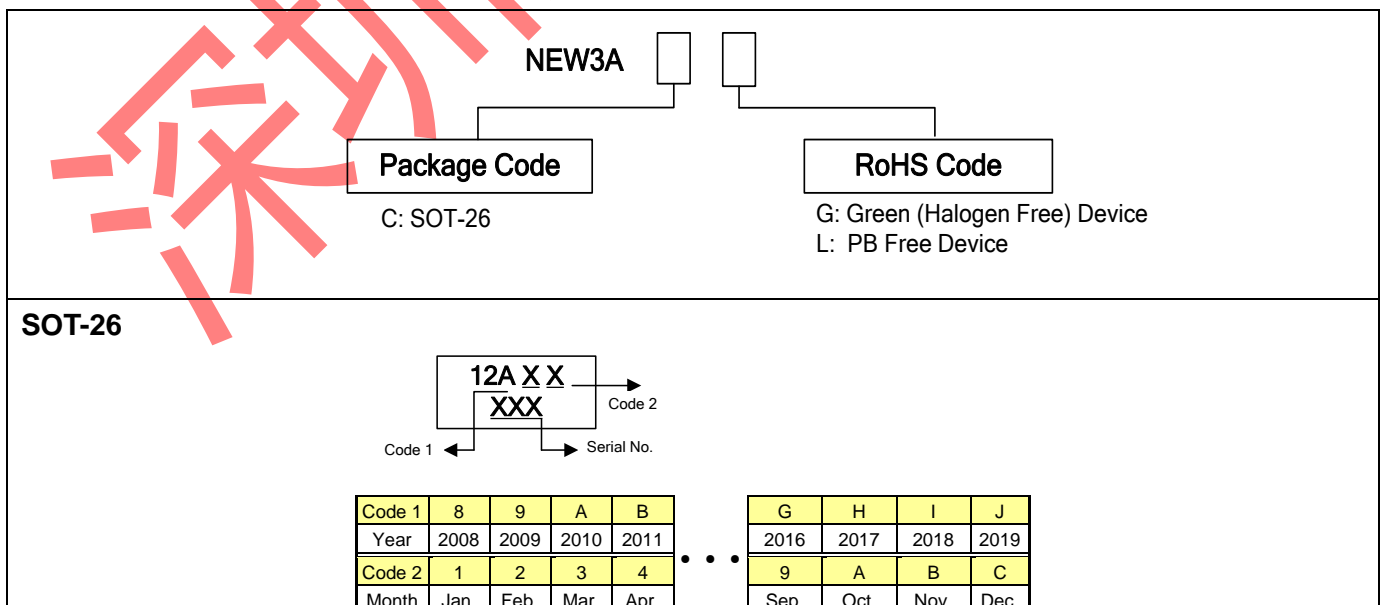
NEW3A

Package Code

C: SOT-26

RoHS Code

G: Green (Halogen Free) Device
L: PB Free Device

SOT-26

12A X X
XXX

Code 2

Code 1

Serial No.

| Code 1 | 8 | 9 | A | B |
|---|---|---|---|---|
| Year | 2008 | 2009 | 2010 | 2011 |
| Code 2 | 1 | 2 | 3 | 4 |
| Month | Jan | Feb | Mar | Apr |

• • •

| G | H | I | J |
|---|---|---|---|
| 2016 | 2017 | 2018 | 2019 |
| 9 | A | B | C |
| Sep | Oct | Nov | Dec |